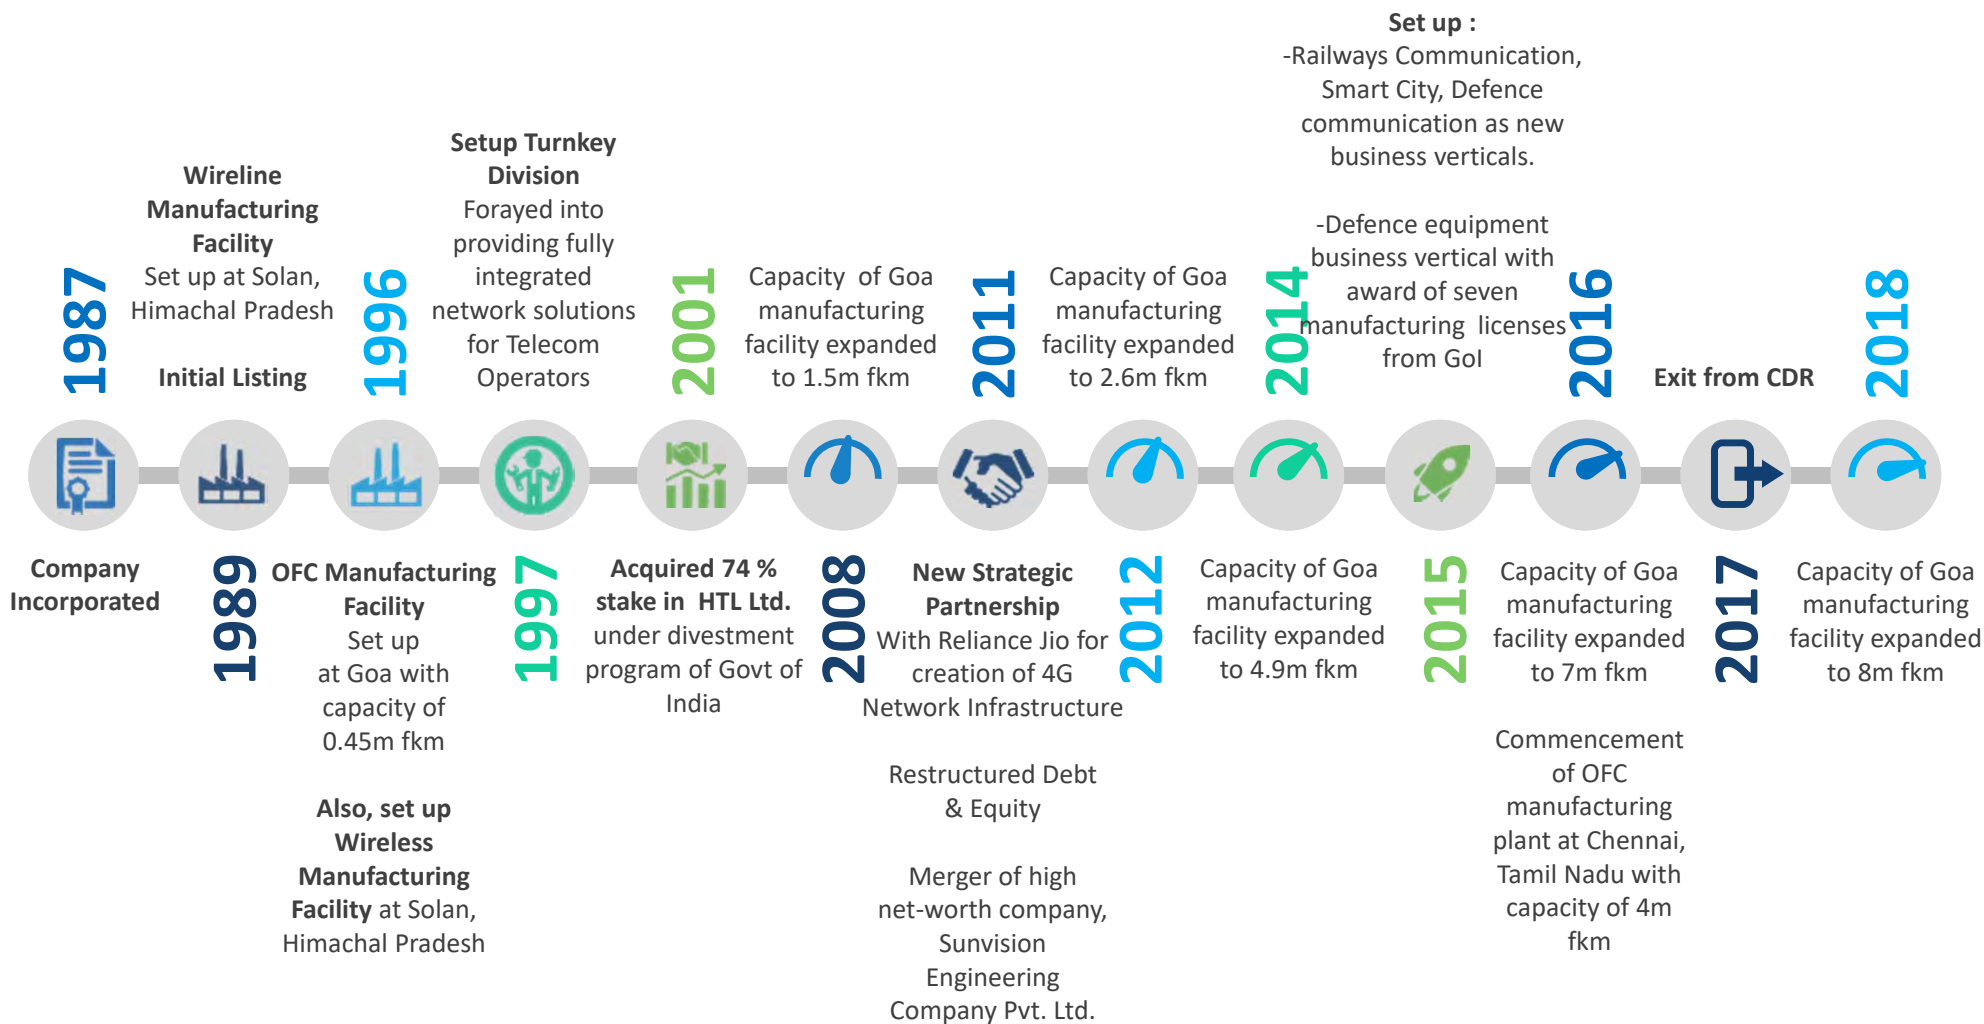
1987

Wireline Manufacturing Facility
Set up at Solan, Himachal Pradesh

Initial Listing

1996

Setup Turnkey Division
Forayed into providing fully integrated network solutions for Telecom Operators

2001

Capacity of Goa manufacturing facility expanded to 1.5m fkm

2011

Capacity of Goa manufacturing facility expanded to 2.6m fkm

2014

Set up :
-Railways Communication, Smart City, Defence communication as new business verticals.

-Defence equipment business vertical with award of seven manufacturing licenses from GoI

2016

Exit from CDR

2018

Company Incorporated

1989

OFC Manufacturing Facility
Set up at Goa with capacity of 0.45m fkm

Also, set up Wireless Manufacturing Facility at Solan, Himachal Pradesh

1997

Acquired 74 % stake in HTL Ltd. under divestment program of Govt of India

2008

New Strategic Partnership
With Reliance Jio for creation of 4G Network Infrastructure

Restructured Debt & Equity

Merger of high net-worth company, Sunvision Engineering Company Pvt. Ltd.

2012

Capacity of Goa manufacturing facility expanded to 4.9m fkm

2015

Capacity of Goa manufacturing facility expanded to 7m fkm

Commencement of OFC manufacturing plant at Chennai, Tamil Nadu with capacity of 4m fkm

2017

Capacity of Goa manufacturing facility expanded to 8m fkm